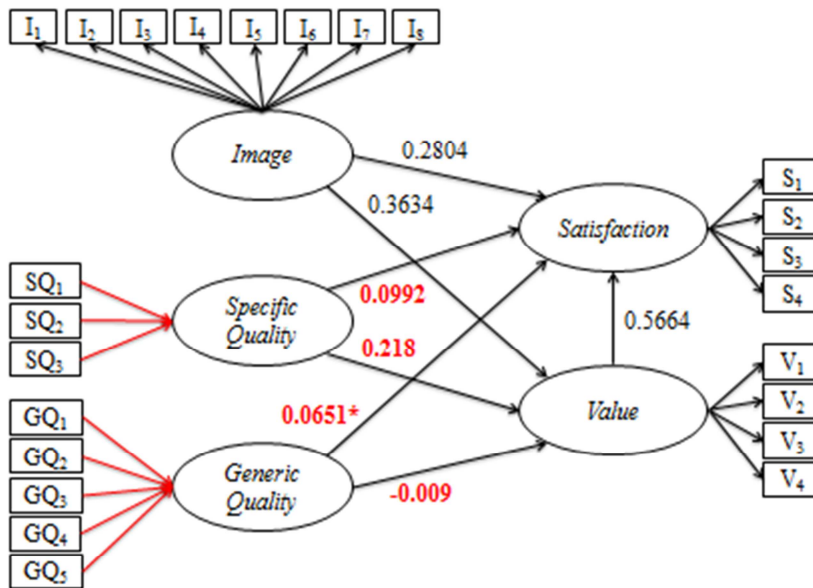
$I_1$ $I_2$ $I_3$ $I_4$ $I_5$ $I_6$ $I_7$ $I_8$

Image

0.2804

0.3634

Satisfaction

$S_1$
$S_2$
$S_3$
$S_4$

$SQ_1$
$SQ_2$
$SQ_3$

Specific Quality

0.0992

0.218

0.5664

$V_1$
$V_2$
$V_3$
$V_4$

Value

$GQ_1$
$GQ_2$
$GQ_3$
$GQ_4$
$GQ_5$

0.0651*

Generic Quality

-0.009